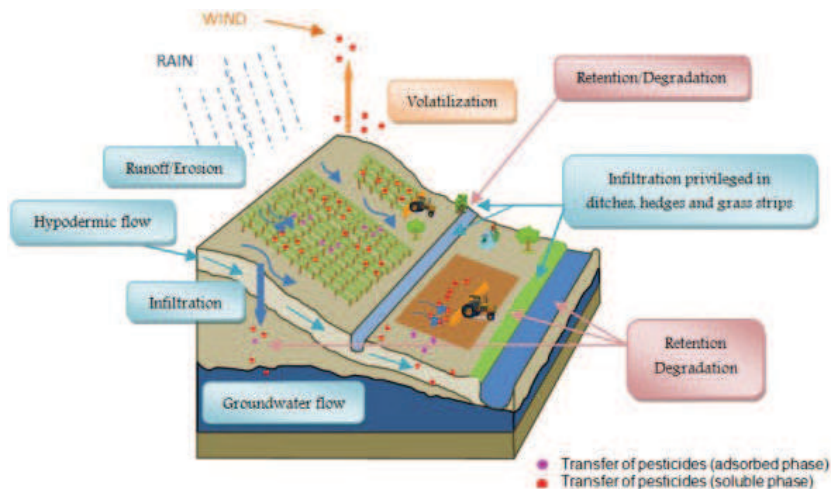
WIND

RAIN

Volatilization

Retention/Degradation

Runoff/Erosion

Infiltration privileged in ditches, hedges and grass strips

Hypodermic flow

Infiltration

Retention Degradation

Groundwater flow

Transfer of pesticides (adsorbed phase)
Transfer of pesticides (soluble phase)